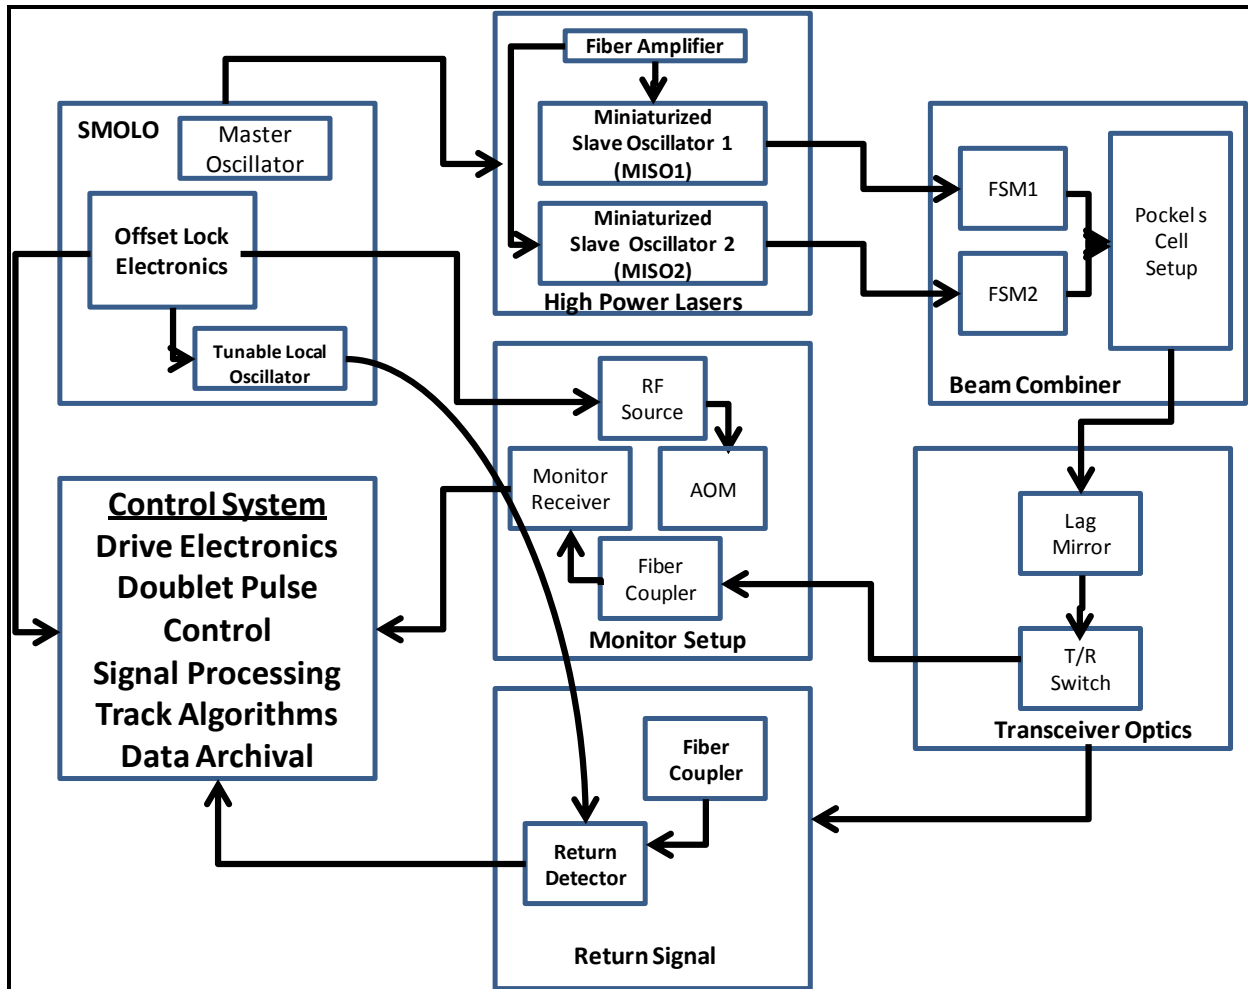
SMOLO
Master Oscillator
Offset Lock Electronics
Tunable Local Oscillator

Fiber Amplifier
Miniaturized Slave Oscillator 1 (MISO1)
Miniaturized Slave Oscillator 2 (MISO2)
High Power Lasers

FSM1
FSM2
Pockel s Cell Setup
Beam Combiner

Control System
Drive Electronics
Doublet Pulse Control
Signal Processing
Track Algorithms
Data Archival

RF Source
Monitor Receiver
AOM
Fiber Coupler
Monitor Setup

Lag Mirror
T/R Switch
Transceiver Optics

Fiber Coupler
Return Detector
Return Signal